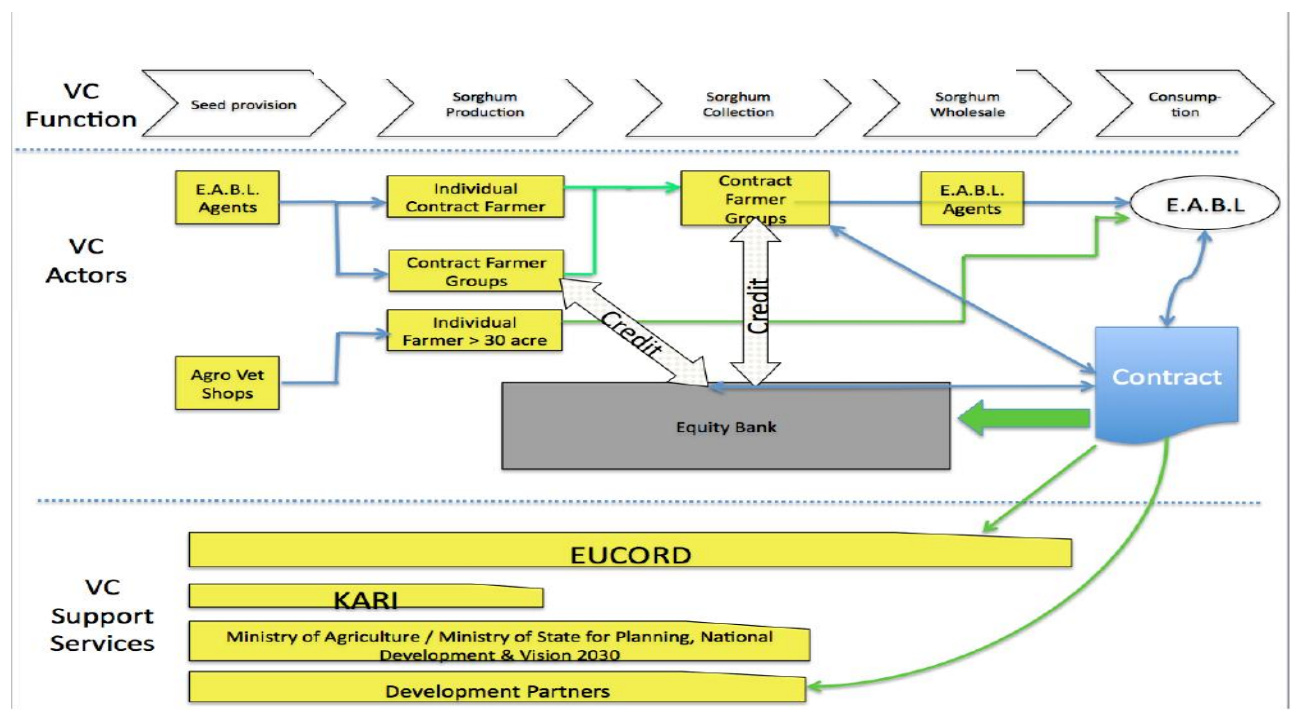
VC Function

Seed provision

Sorghum Production

Sorghum Collection

Sorghum Wholesale

Consumption

VC Actors

E.A.B.L. Agents

Individual Contract Farmer

Contract Farmer Groups

Contract Farmer Groups

E.A.B.L. Agents

E.A.B.L

Individual Farmer > 30 acre

Agro Vet Shops

Credit

Credit

Contract

Equity Bank

VC Support Services

EUCORD

KARI

Ministry of Agriculture / Ministry of State for Planning, National Development & Vision 2030

Development Partners